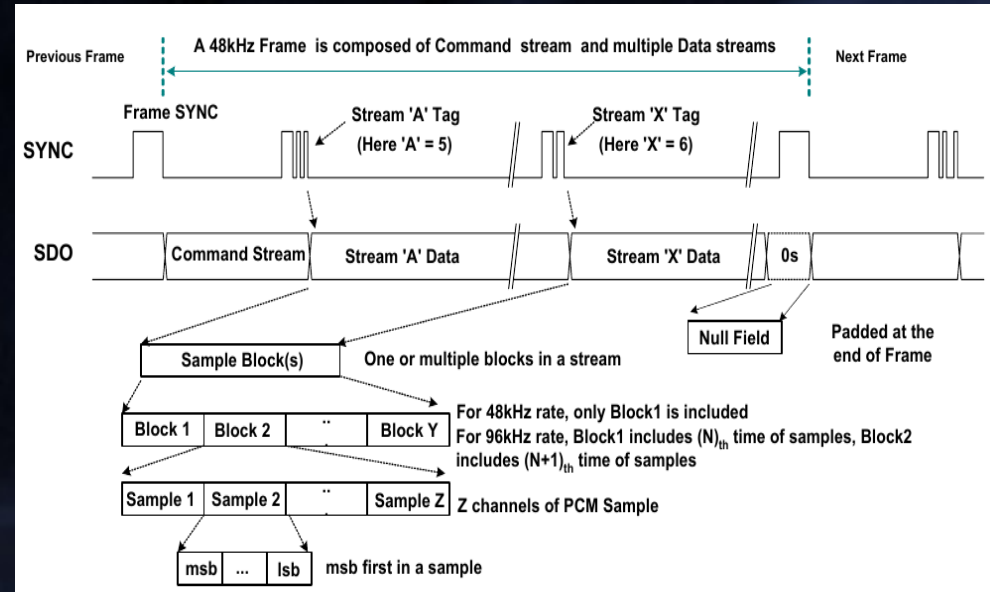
Previous Frame

A 48kHz Frame is composed of Command stream and multiple Data streams

Next Frame

Frame SYNC

Stream 'A' Tag (Here 'A' = 5)

Stream 'X' Tag (Here 'X' = 6)

SYNC

SDO

Command Stream

Stream 'A' Data

Stream 'X' Data

0s

Null Field

Padded at the end of Frame

Sample Block(s)

One or multiple blocks in a stream

| Block 1 | Block 2 | .. | Block Y |
|---|---|---|---|

For 48kHz rate, only Block1 is included
For 96kHz rate, Block1 includes $(N)_{th}$ time of samples, Block2 includes $(N+1)_{th}$ time of samples

| Sample 1 | Sample 2 | .. | Sample Z |
|---|---|---|---|

Z channels of PCM Sample

| msb | ... | lsb |
|---|---|---|

msb first in a sample